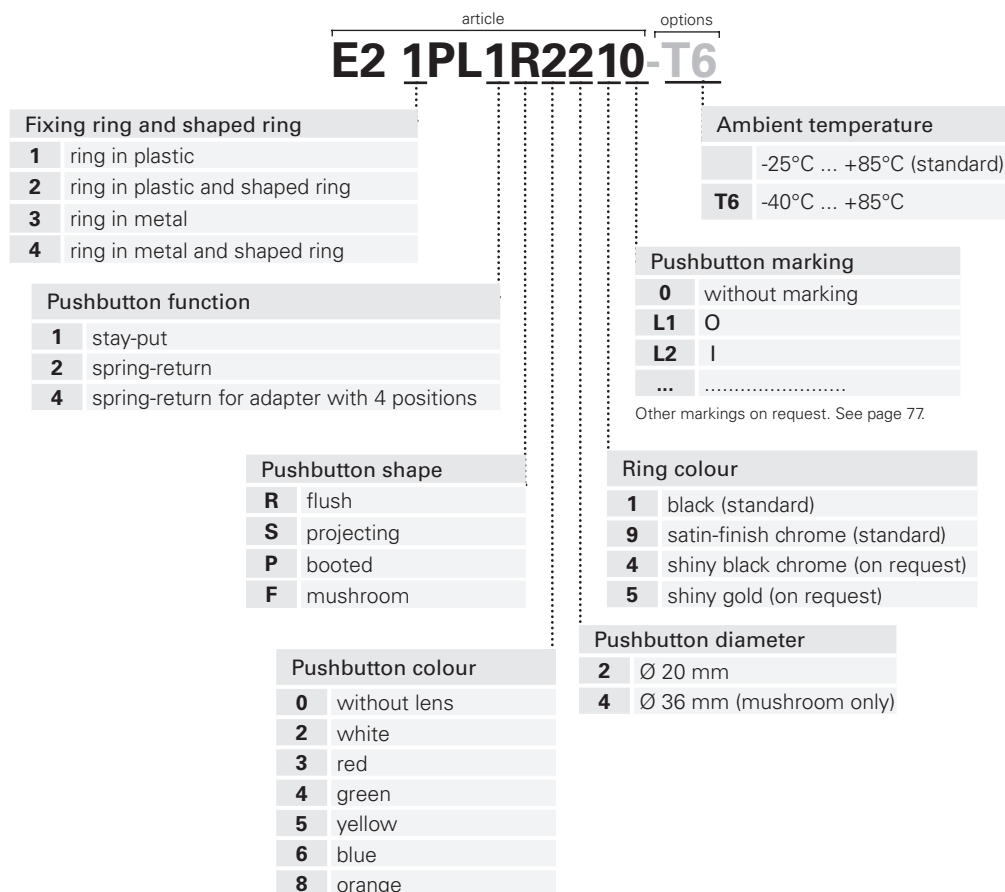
article options

E2 1PL1R2210-T6

Fixing ring and shaped ring

| | |
|---|---|
| **1** | ring in plastic |
| **2** | ring in plastic and shaped ring |
| **3** | ring in metal |
| **4** | ring in metal and shaped ring |

Pushbutton function

| | |
|---|---|
| **1** | stay-put |
| **2** | spring-return |
| **4** | spring-return for adapter with 4 positions |

Pushbutton shape

| | |
|---|---|
| **R** | flush |
| **S** | projecting |
| **P** | booted |
| **F** | mushroom |

Pushbutton colour

| | |
|---|---|
| **0** | without lens |
| **2** | white |
| **3** | red |
| **4** | green |
| **5** | yellow |
| **6** | blue |
| **8** | orange |

Ambient temperature

| | |
|---|---|
| | -25°C ... +85°C (standard) |
| **T6** | -40°C ... +85°C |

Pushbutton marking

| | |
|---|---|
| **0** | without marking |
| **L1** | O |
| **L2** | I |
| **...** | ...................... |

Other markings on request. See page 77.

Ring colour

| | |
|---|---|
| **1** | black (standard) |
| **9** | satin-finish chrome (standard) |
| **4** | shiny black chrome (on request) |
| **5** | shiny gold (on request) |

Pushbutton diameter

| | |
|---|---|
| **2** | Ø 20 mm |
| **4** | Ø 36 mm (mushroom only) |